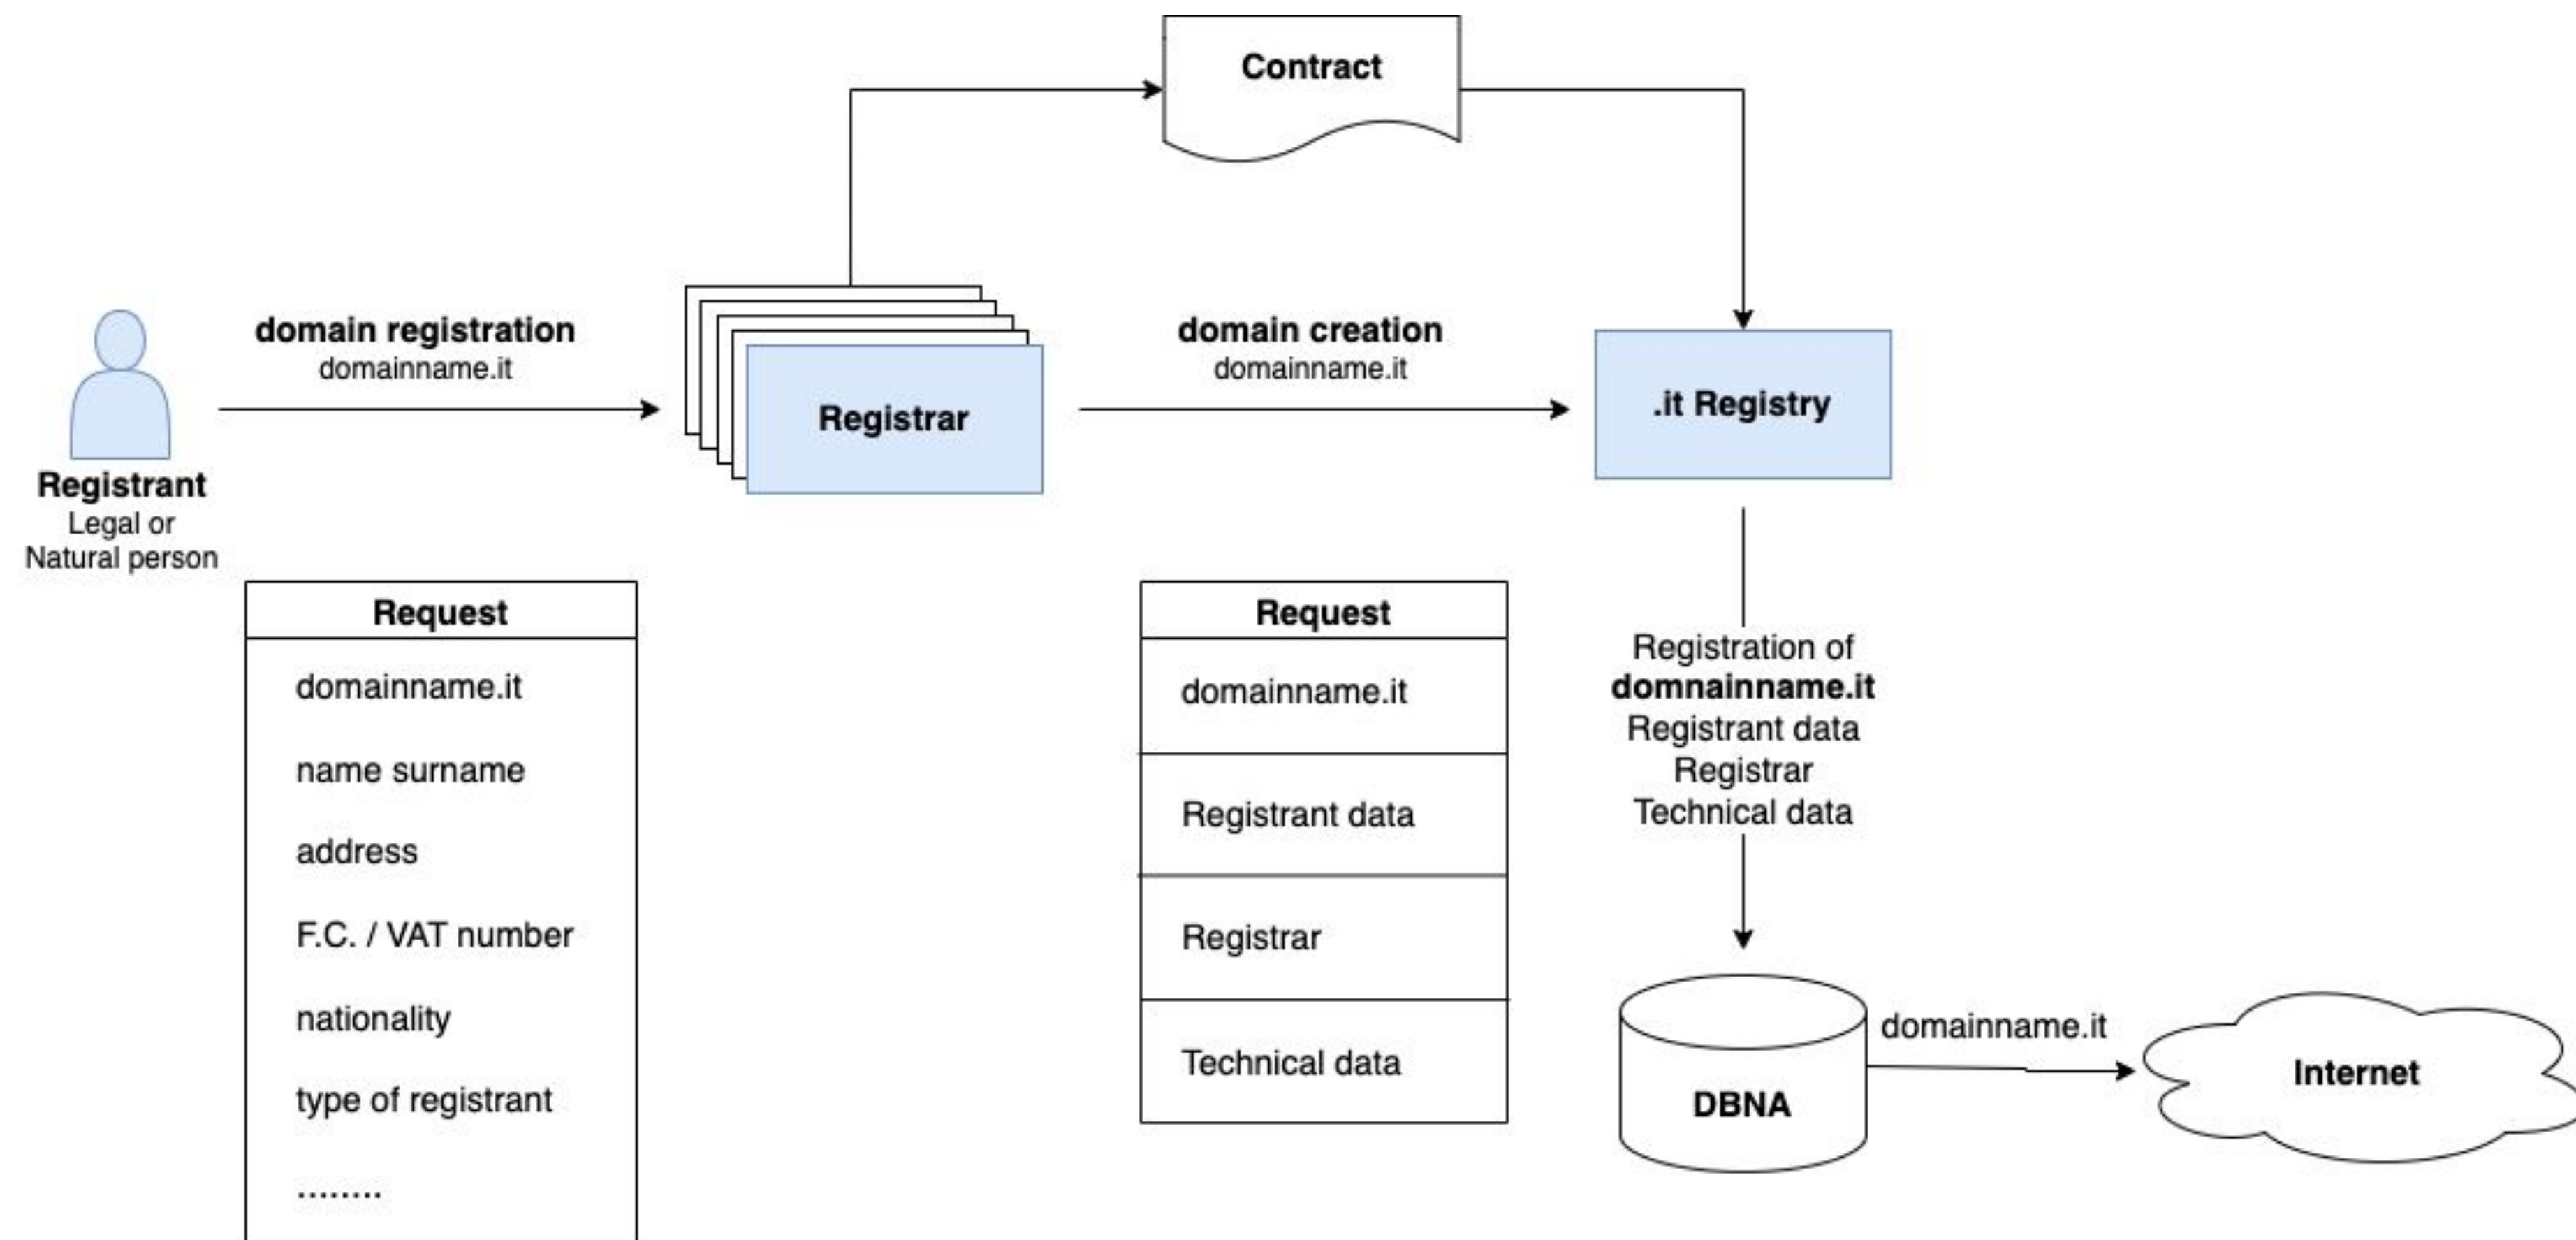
Contract

domain registration
domainname.it

Registrar

domain creation
domainname.it

.it Registry

Registrant
Legal or
Natural person

| Request |
|---|
| domainname.it |
| name surname |
| address |
| F.C. / VAT number |
| nationality |
| type of registrant |
| ........ |

| Request |
|---|
| domainname.it |
| Registrant data |
| Registrar |
| Technical data |

Registration of
domnainname.it
Registrant data
Registrar
Technical data

DBNA

domainname.it

Internet